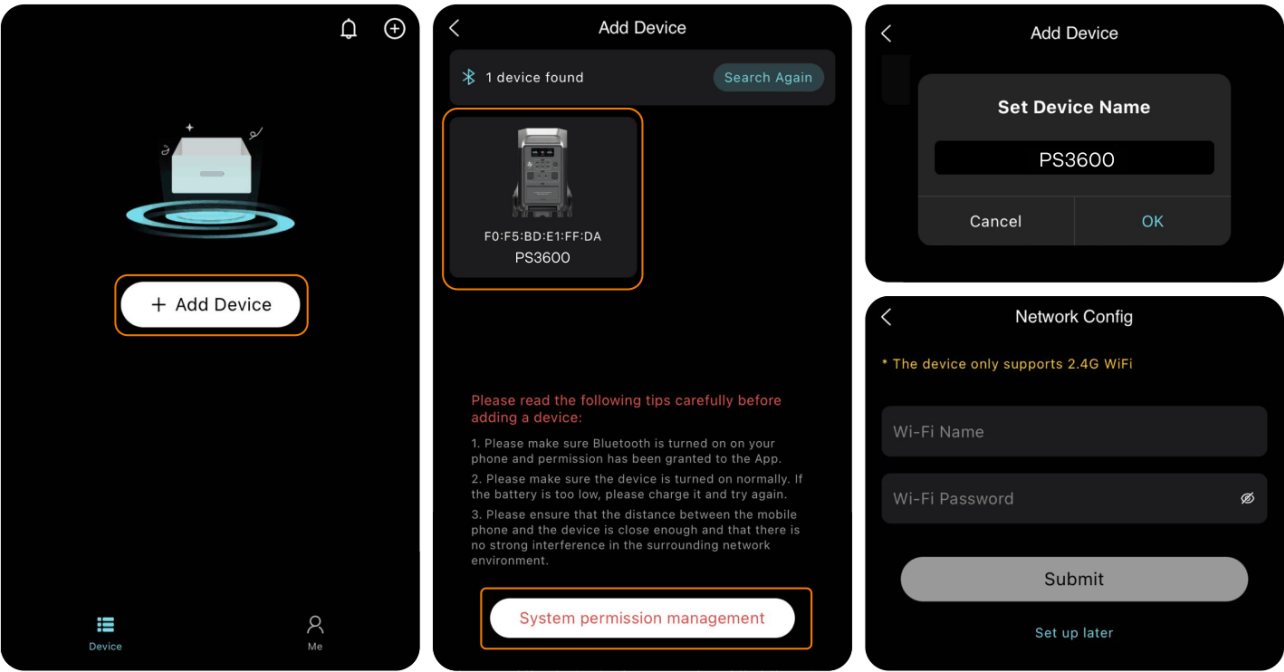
+ Add Device

Device

Me

Add Device

1 device found

Search Again

F0:F5:BD:E1:FF:DA
PS3600

Please read the following tips carefully before adding a device:

1. Please make sure Bluetooth is turned on on your phone and permission has been granted to the App.

2. Please make sure the device is turned on normally. If the battery is too low, please charge it and try again.

3. Please ensure that the distance between the mobile phone and the device is close enough and that there is no strong interference in the surrounding network environment.

System permission management

Add Device

Set Device Name

PS3600

Cancel

OK

Network Config

* The device only supports 2.4G WiFi

Wi-Fi Name

Wi-Fi Password

Submit

Set up later